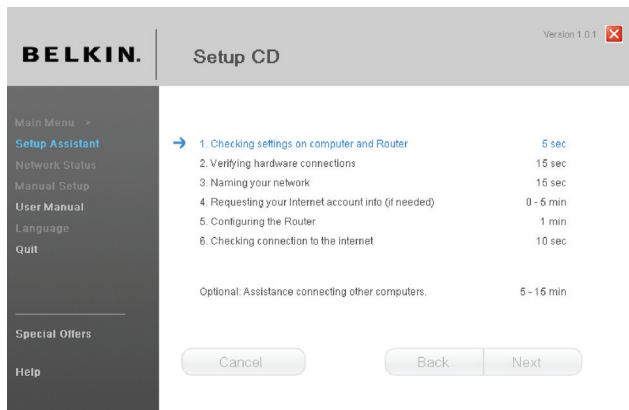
BELKIN.

Setup CD

Version 1.0.1

Main Menu >
Setup Assistant
Network Status
Manual Setup
User Manual
Language
Quit

Special Offers

Help

| | |
|---|---|
| 1. Checking settings on computer and Router | 5 sec |
| 2. Verifying hardware connections | 15 sec |
| 3. Naming your network | 15 sec |
| 4. Requesting your Internet account info (if needed) | 0 - 5 min |
| 5. Configuring the Router | 1 min |
| 6. Checking connection to the internet | 10 sec |

Optional: Assistance connecting other computers. 5 - 15 min

Cancel

Back

Next